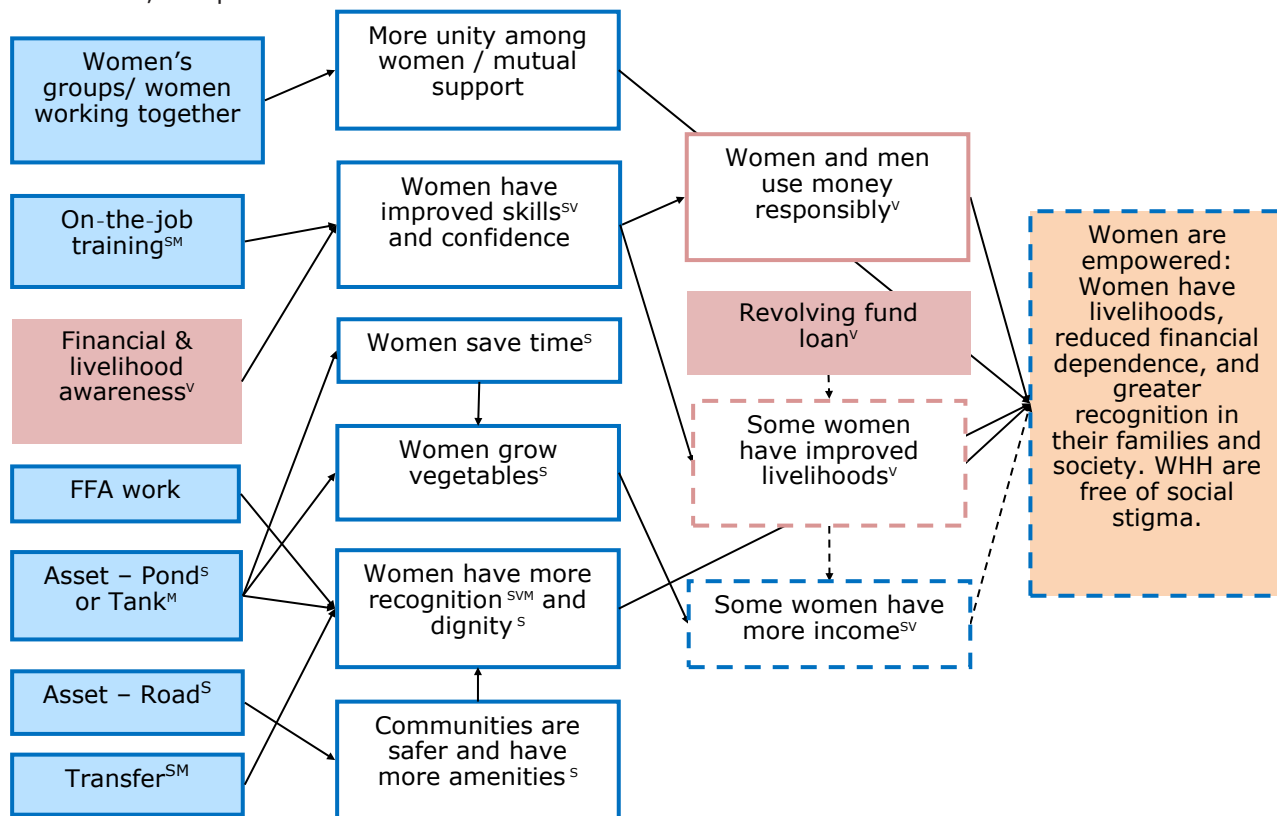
Women's groups/ women working together

On-the-job training$^{SM}$

Financial & livelihood awareness$^{V}$

FFA work

Asset – Pond$^{S}$ or Tank$^{M}$

Asset – Road$^{S}$

Transfer$^{SM}$

More unity among women / mutual support

Women have improved skills$^{SV}$ and confidence

Women save time$^{S}$

Women grow vegetables$^{S}$

Women have more recognition $^{SVM}$ and dignity $^{S}$

Communities are safer and have more amenities $^{S}$

Women and men use money responsibly$^{V}$

Revolving fund loan$^{V}$

Some women have improved livelihoods$^{V}$

Some women have more income$^{SV}$

Women are empowered: Women have livelihoods, reduced financial dependence, and greater recognition in their families and society. WHH are free of social stigma.